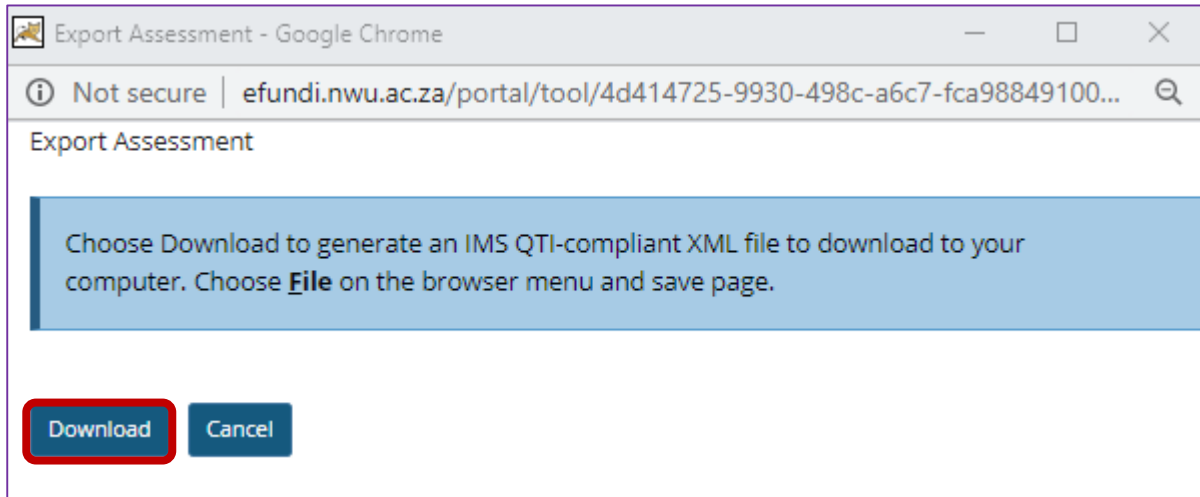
Export Assessment - Google Chrome

Not secure | efundi.nwu.ac.za/portal/tool/4d414725-9930-498c-a6c7-fca98849100...

Export Assessment

Choose Download to generate an IMS QTI-compliant XML file to download to your computer. Choose **File** on the browser menu and save page.

Download Cancel